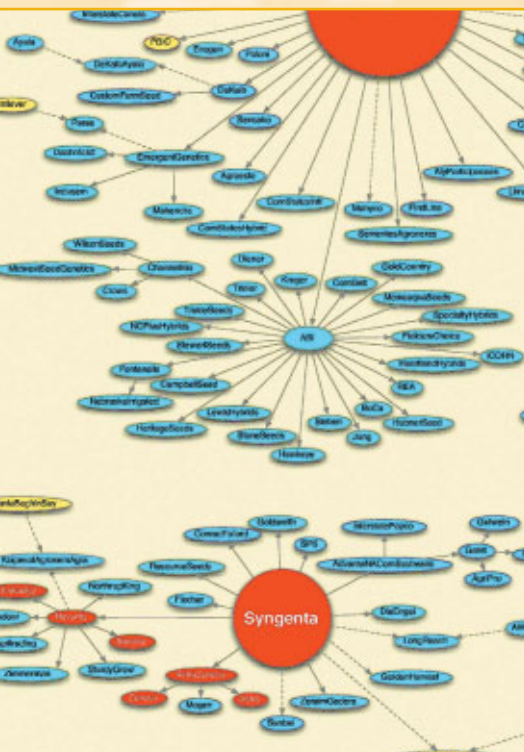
Syngenta

Asgrow
PGC
Emergent Genetics
DeKalb
Monsanto
Agracetus
CornStatesHybrid
CornStatesIntl
Holdens
Channel Bio
AgReliant
Kruger
Diener
Trisler
Campbell Seed
Stewart Seeds
NC Plus Hybrids
Fontanelle
Heritage Seeds
Hawkeye
Gold Country
Specialty Hybrids
Jung
Mid-Co
Lewis Hybrids
Garst
Golden Harvest
Fischer
Sturdy Grow
NorthrupKing
Mogen
Bunker
Long Reach
AgriPro
Garst
Resource Seeds
Goldsmith